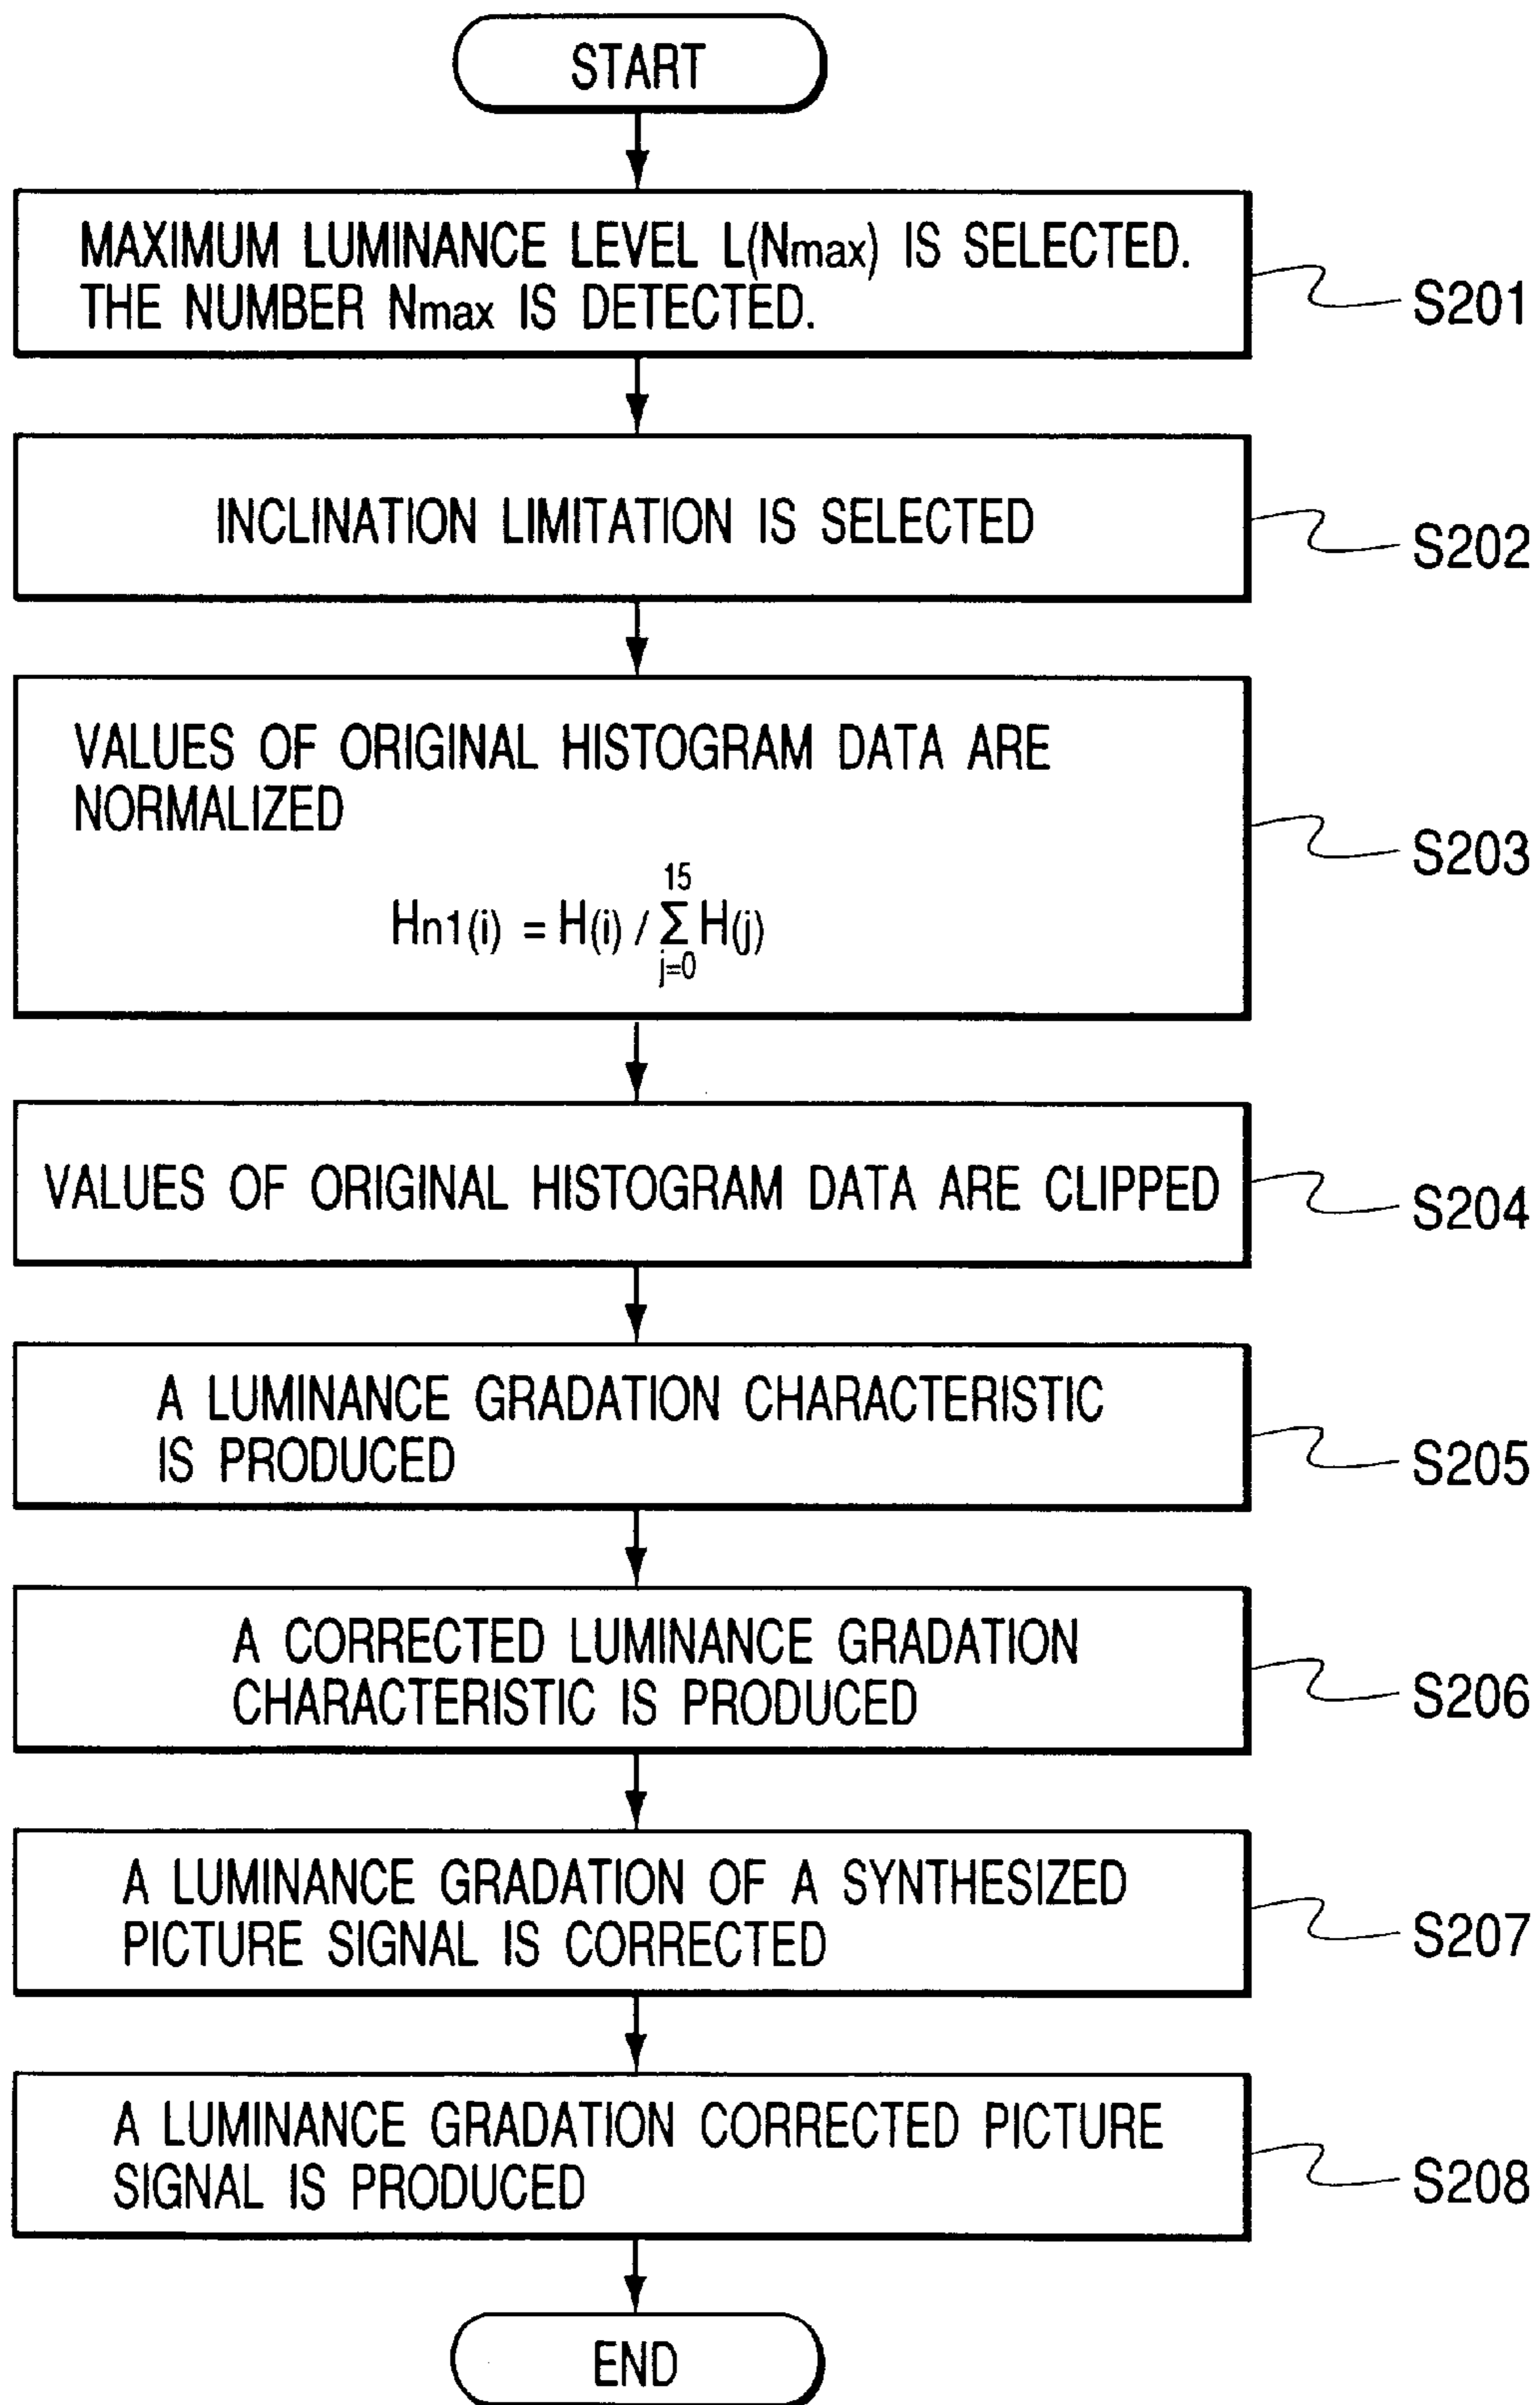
START

MAXIMUM LUMINANCE LEVEL L(Nmax) IS SELECTED. THE NUMBER Nmax IS DETECTED.

S201

INCLINATION LIMITATION IS SELECTED

S202

VALUES OF ORIGINAL HISTOGRAM DATA ARE NORMALIZED

$Hn1(i) = H(i) / \sum_{j=0}^{15} H(j)$

S203

VALUES OF ORIGINAL HISTOGRAM DATA ARE CLIPPED

S204

A LUMINANCE GRADATION CHARACTERISTIC IS PRODUCED

S205

A CORRECTED LUMINANCE GRADATION CHARACTERISTIC IS PRODUCED

S206

A LUMINANCE GRADATION OF A SYNTHESIZED PICTURE SIGNAL IS CORRECTED

S207

A LUMINANCE GRADATION CORRECTED PICTURE SIGNAL IS PRODUCED

S208

END